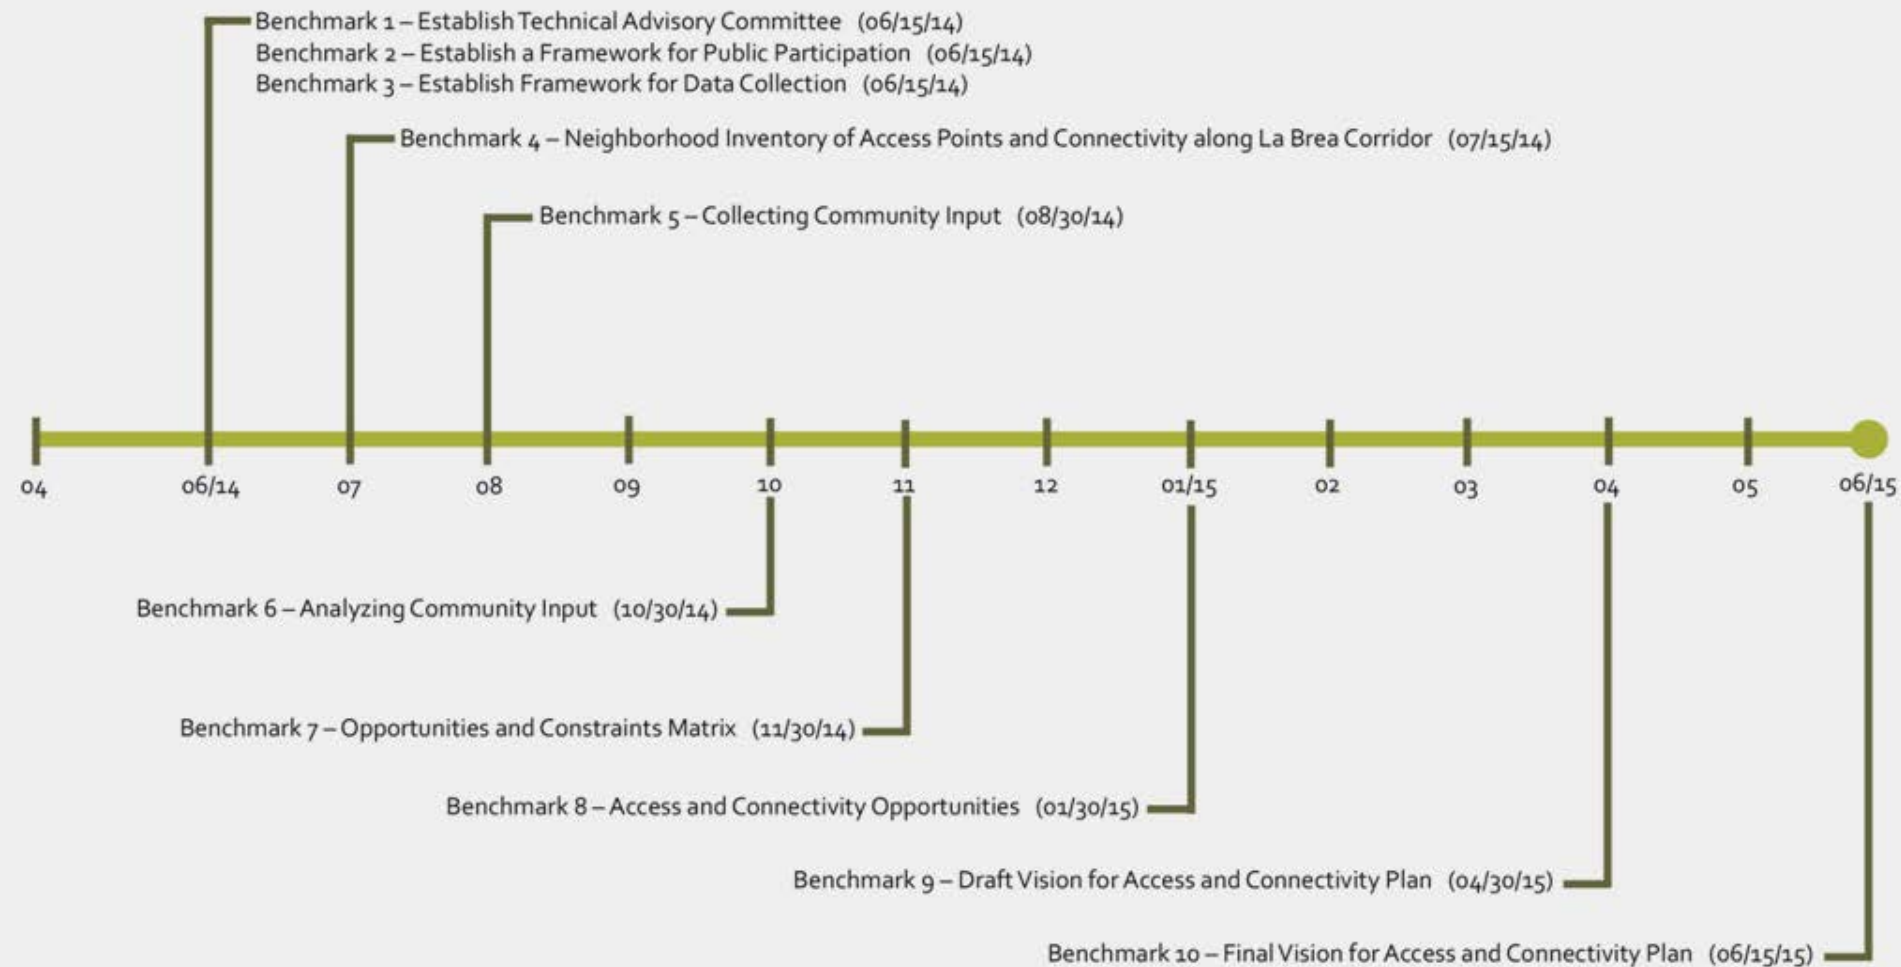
Benchmark 1 – Establish Technical Advisory Committee (06/15/14)
Benchmark 2 – Establish a Framework for Public Participation (06/15/14)
Benchmark 3 – Establish Framework for Data Collection (06/15/14)

Benchmark 4 – Neighborhood Inventory of Access Points and Connectivity along La Brea Corridor (07/15/14)

Benchmark 5 – Collecting Community Input (08/30/14)

04 06/14 07 08 09 10 11 12 01/15 02 03 04 05 06/15

Benchmark 6 – Analyzing Community Input (10/30/14)

Benchmark 7 – Opportunities and Constraints Matrix (11/30/14)

Benchmark 8 – Access and Connectivity Opportunities (01/30/15)

Benchmark 9 – Draft Vision for Access and Connectivity Plan (04/30/15)

Benchmark 10 – Final Vision for Access and Connectivity Plan (06/15/15)